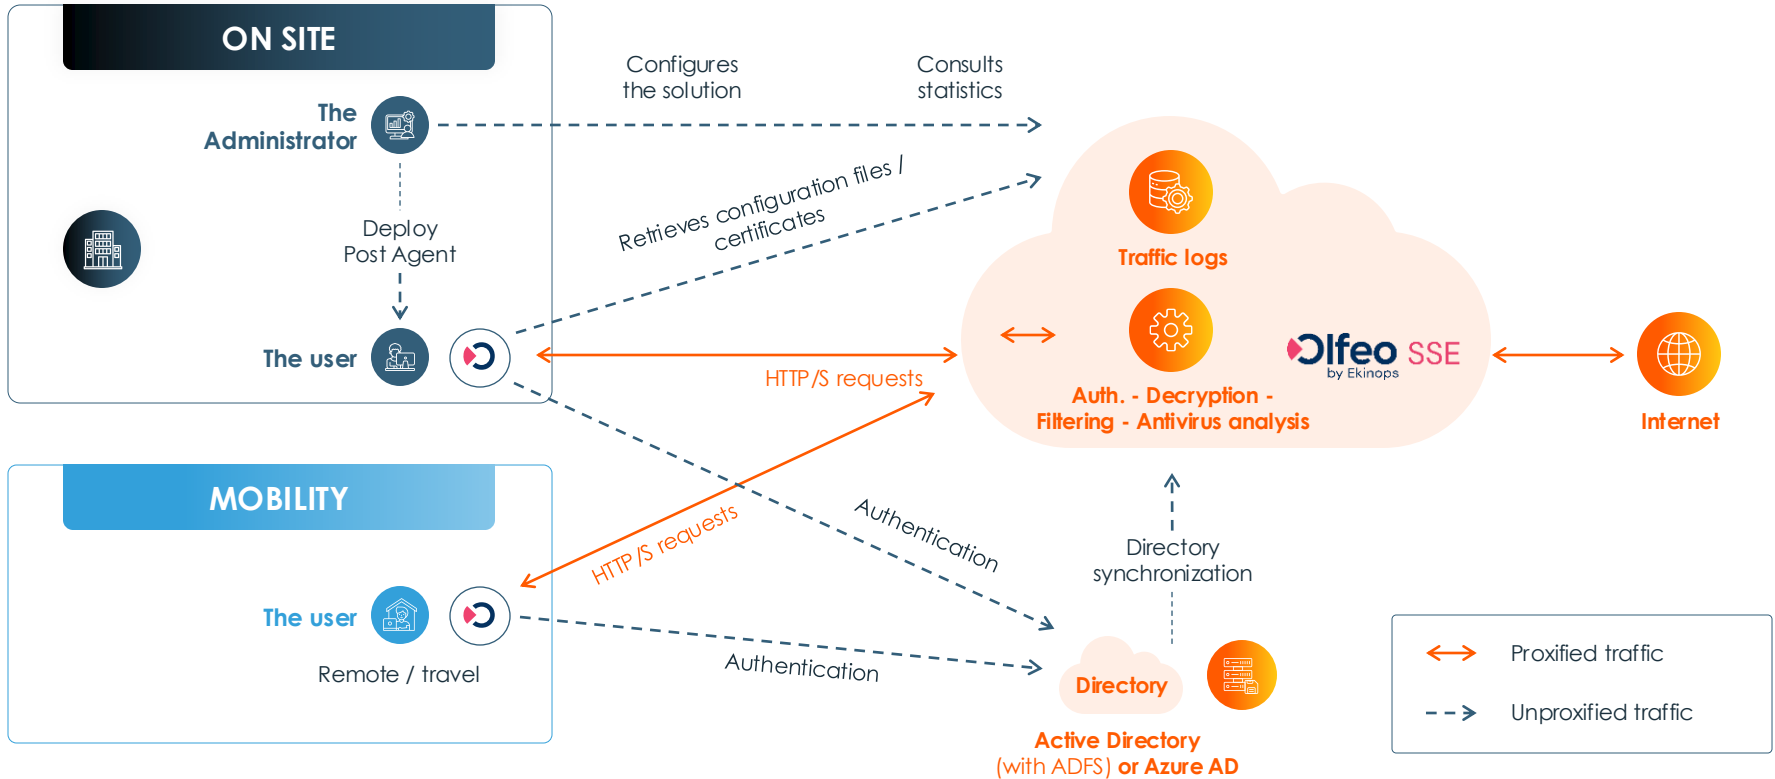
ON SITE

The Administrator

Deploy Post Agent

The user

Configures the solution

Consults statistics

Retrieves configuration files / certificates

HTTP/S requests

Traffic logs

Auth. - Decryption - Filtering - Antivirus analysis

Olfeo SSE by Ekinops

Internet

MOBILITY

The user

Remote / travel

HTTP/S requests

Authentication

Authentication

Directory synchronization

Directory

Active Directory (with ADFS) or Azure AD

Proxified traffic

Unproxified traffic